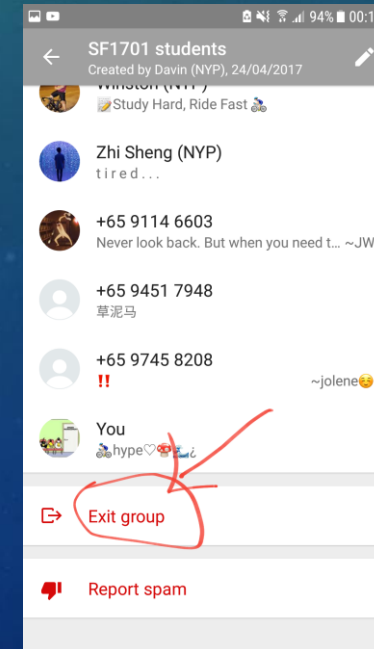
94% 00:1

SF1701 students
Created by Davin (NYP), 24/04/2017

Winston (NYP)
📝Study Hard, Ride Fast 🚴

Zhi Sheng (NYP)
tired...

+65 9114 6603
Never look back. But when you need t... ~JW

+65 9451 7948
草泥马

+65 9745 8208
‼️ ~jolene😌

You
🚴hype♡🍄🏄¿

Exit group

Report spam